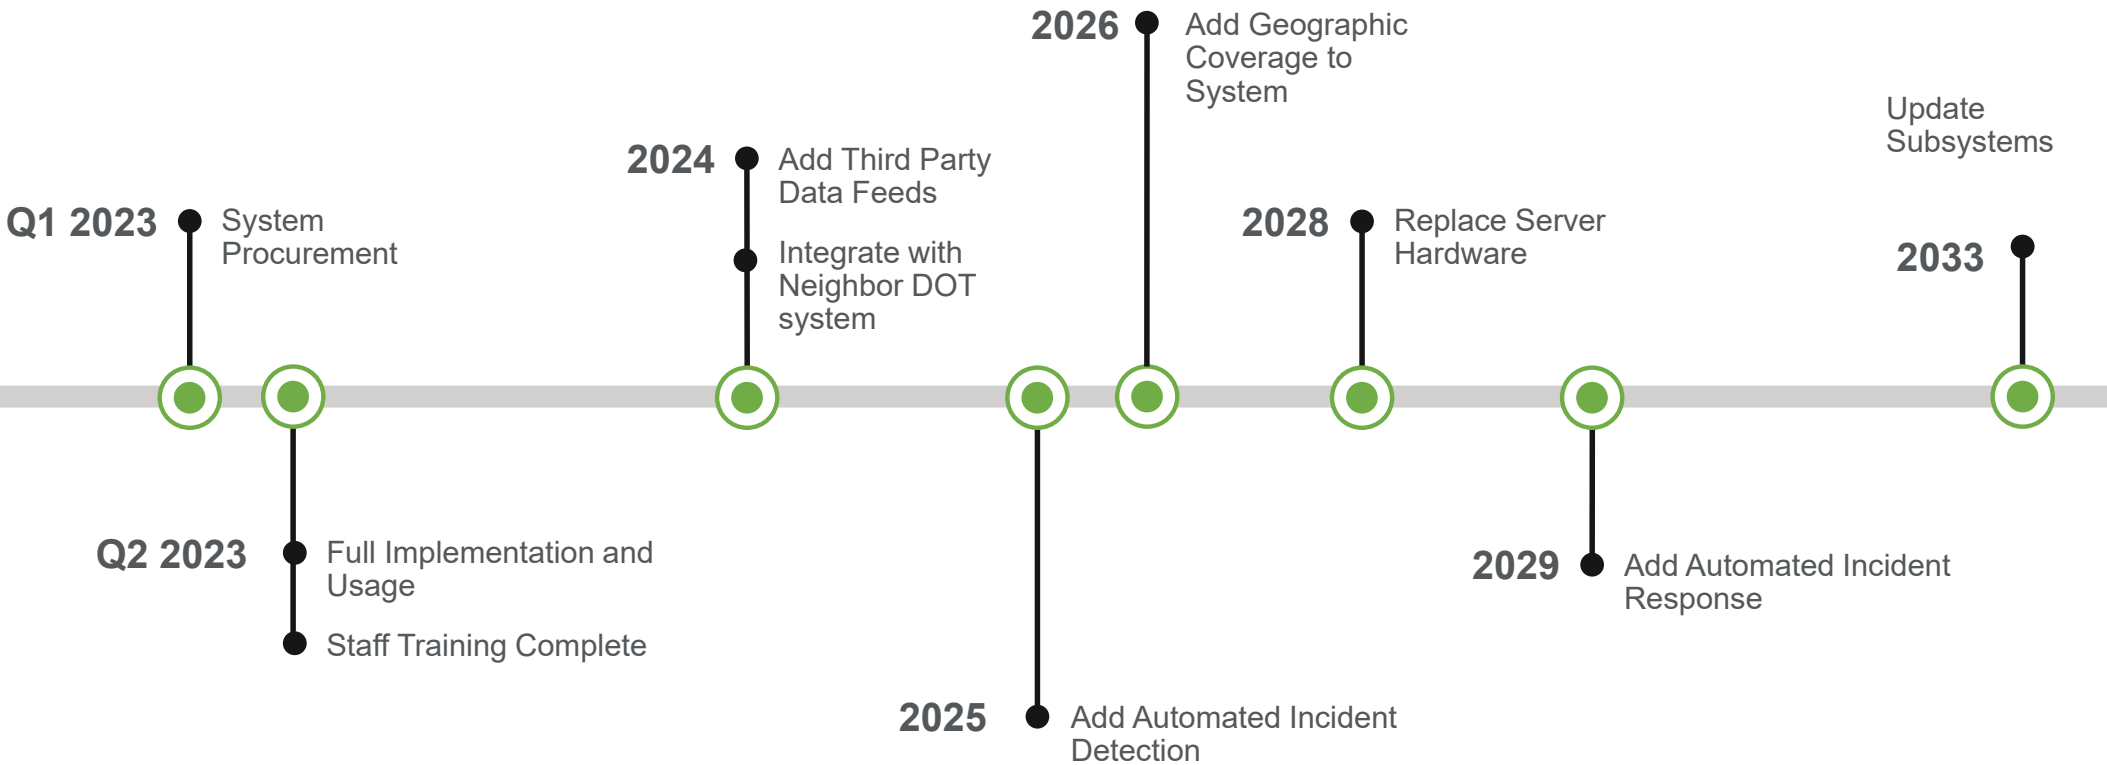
2026 Add Geographic Coverage to System

Update Subsystems

2024 Add Third Party Data Feeds

Integrate with Neighbor DOT system

Q1 2023 System Procurement

2028 Replace Server Hardware

2033

Q2 2023 Full Implementation and Usage

Staff Training Complete

2029 Add Automated Incident Response

2025 Add Automated Incident Detection